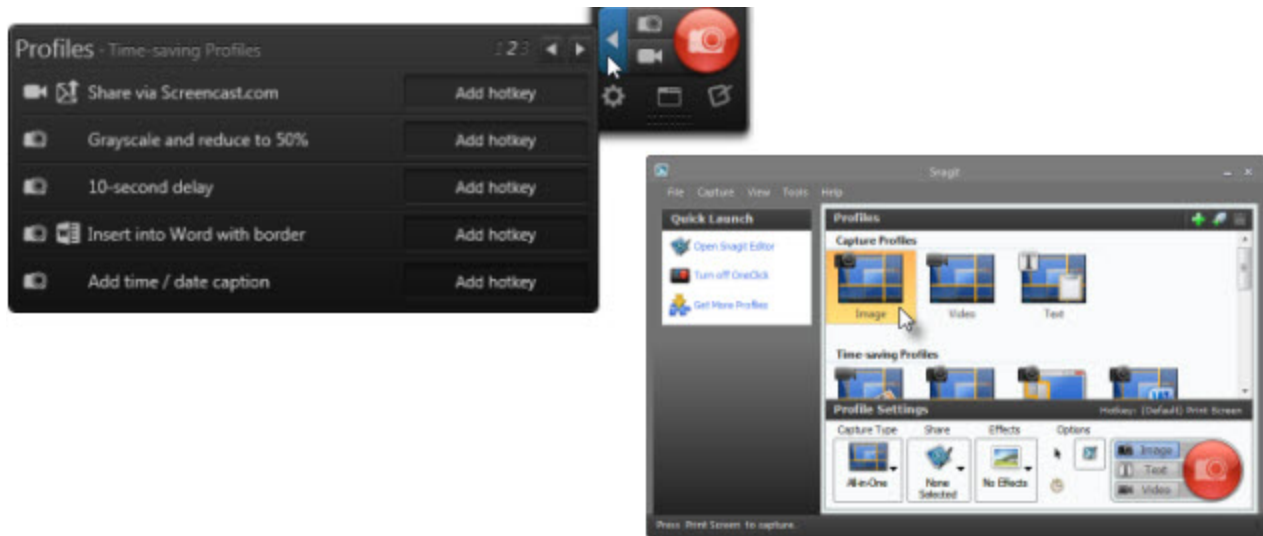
Profiles - Time-saving Profiles 1 2 3

Share via Screencast.com Add hotkey

Grayscale and reduce to 50% Add hotkey

10-second delay Add hotkey

Insert into Word with border Add hotkey

Add time / date caption Add hotkey

Snagit

File Capture View Tools Help

Quick Launch

Open Snagit Editor

Turn off OneClick

Get More Profiles

Profiles

Capture Profiles

Image Video Text

Time-saving Profiles

Profile Settings Hotkey: (Default) Print Screen

Capture Type Share Effects Options

All-in-One None Selected No Effects

Image Text Video

Press Print Screen to capture.